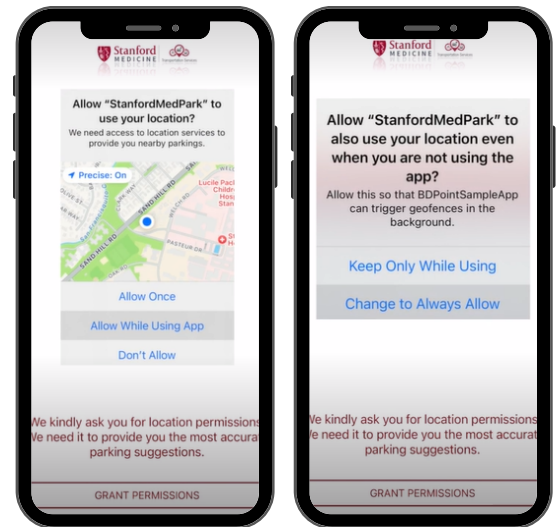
Stanford MEDICINE

Allow "StanfordMedPark" to use your location?

We need access to location services to provide you nearby parkings.

Precise: On

SAND HILL RD

PASTEUR DR

Lucile Pack Childr Hosp Stanf

Allow Once

Allow While Using App

Don't Allow

We kindly ask you for location permissions We need it to provide you the most accurat parking suggestions.

GRANT PERMISSIONS

Stanford MEDICINE

Allow "StanfordMedPark" to also use your location even when you are not using the app?

Allow this so that BDPointSampleApp can trigger geofences in the background.

Keep Only While Using

Change to Always Allow

We kindly ask you for location permissions We need it to provide you the most accurat parking suggestions.

GRANT PERMISSIONS